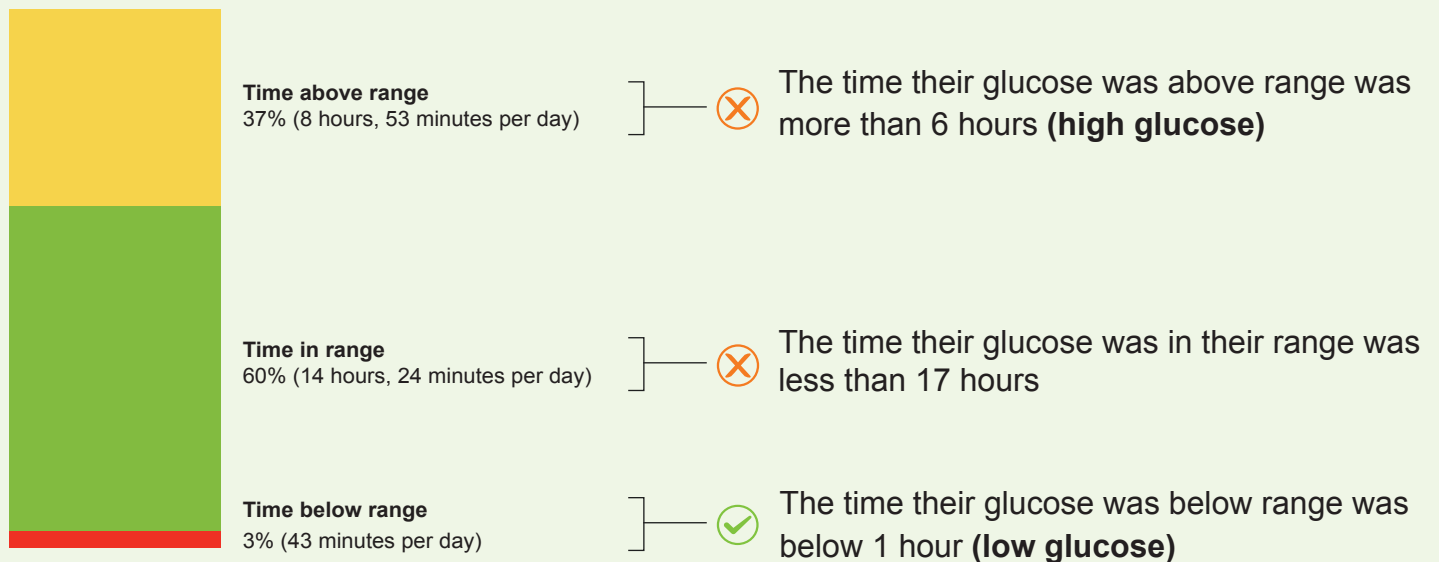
**Time above range**
37% (8 hours, 53 minutes per day)

The time their glucose was above range was more than 6 hours **(high glucose)**

**Time in range**
60% (14 hours, 24 minutes per day)

The time their glucose was in their range was less than 17 hours

**Time below range**
3% (43 minutes per day)

The time their glucose was below range was below 1 hour **(low glucose)**